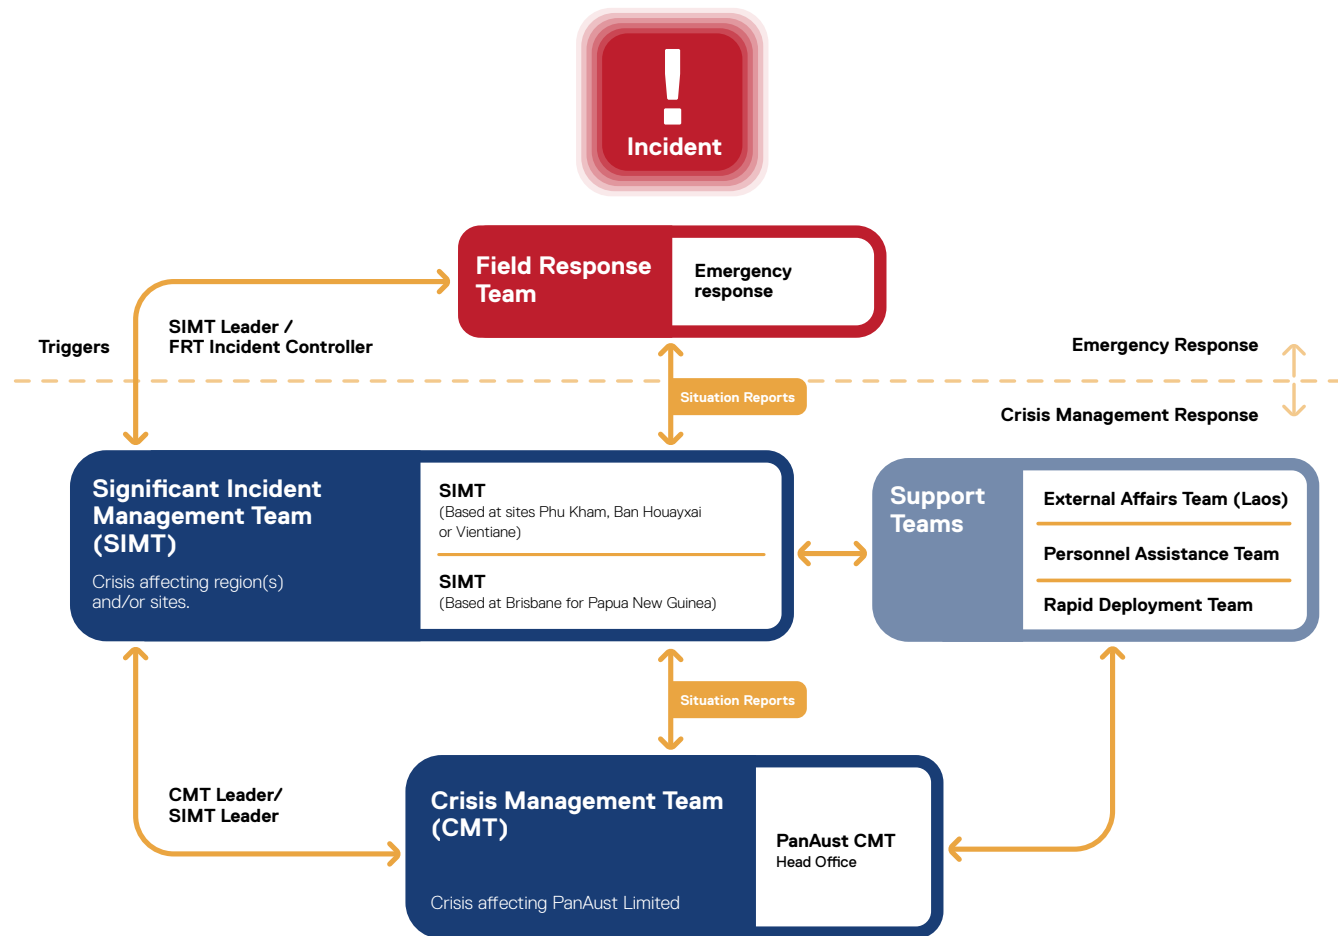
Incident

Field Response Team

Emergency response

Triggers

SIMT Leader / FRT Incident Controller

Emergency Response

Situation Reports

Crisis Management Response

Significant Incident Management Team (SIMT)

Crisis affecting region(s) and/or sites.

SIMT
(Based at sites Phu Kham, Ban Houayxai or Vientiane)

SIMT
(Based at Brisbane for Papua New Guinea)

Support Teams

External Affairs Team (Laos)

Personnel Assistance Team

Rapid Deployment Team

Situation Reports

CMT Leader/ SIMT Leader

Crisis Management Team (CMT)

Crisis affecting PanAust Limited

PanAust CMT
Head Office